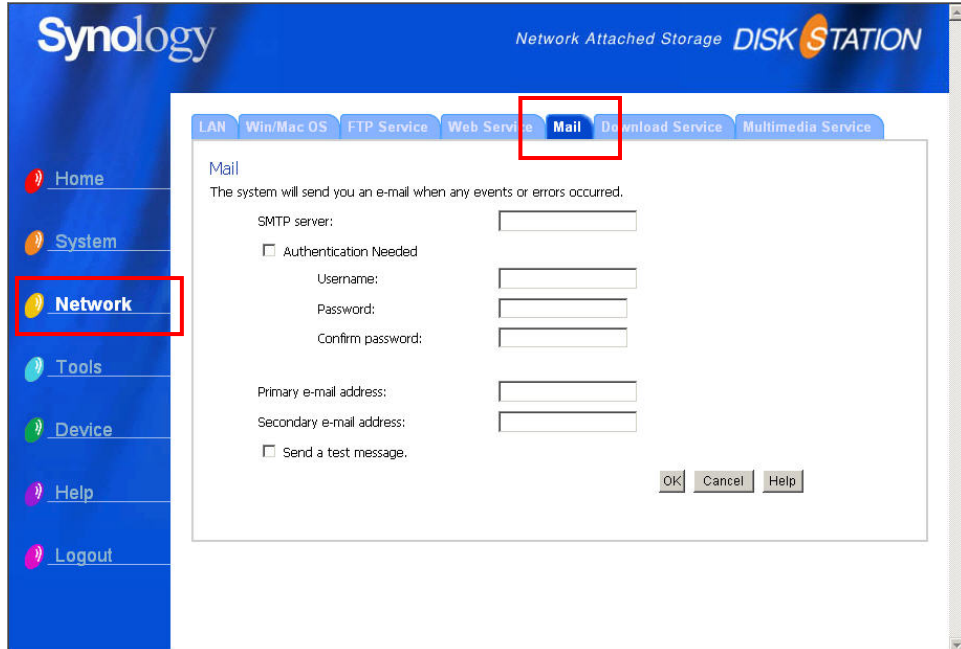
Synology

Network Attached Storage DISK STATION

Home

System

Network

Tools

Device

Help

Logout

LAN | Win/Mac OS | FTP Service | Web Servi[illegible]e | Mail | Do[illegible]nload Service | Multimedia Service

Mail

The system will send you an e-mail when any events or errors occurred.

SMTP server:

Authentication Needed

Username:

Password:

Confirm password:

Primary e-mail address:

Secondary e-mail address:

Send a test message.

OK Cancel Help